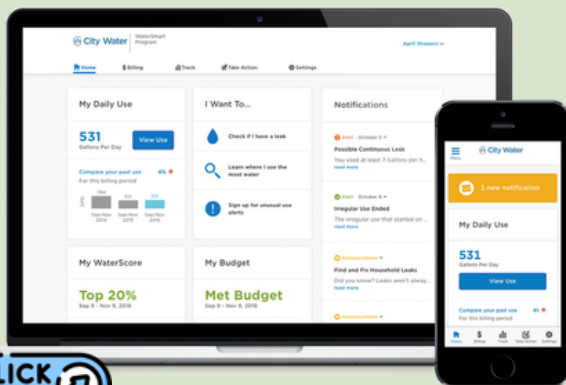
City Water | WaterSmart Program
April Showers

Home
Billing
Track
Take Action
Settings

My Daily Use

531
Gallons Per Day
View Use

Compare your past use 4%
For this billing period

Sep Nov 2014
Sep Nov 2015
Sep Nov 2016

I Want To...

Check if I have a leak

Learn where I use the most water

Sign up for unusual use alerts

Notifications

Alert · October 8
Possible Continuous Leak
You used at least 7 Gallons per h
read more

Alert · October 8
Irregular Use Ended
The irregular use that started on
read more

Announcement
Find and Fix Household Leaks
Did you know? Leaks won't alway
read more

Announcement

My WaterScore

Top 20%
Sep 9 – Nov 9, 2016

My Budget

Met Budget
Sep 9 – Nov 9, 2016

Menu
City Water

1 new notification

My Daily Use

531
Gallons Per Day
View Use

Compare your past use 4%
For this billing period

Home
Billing
Track
Take Action
Settings

LICK